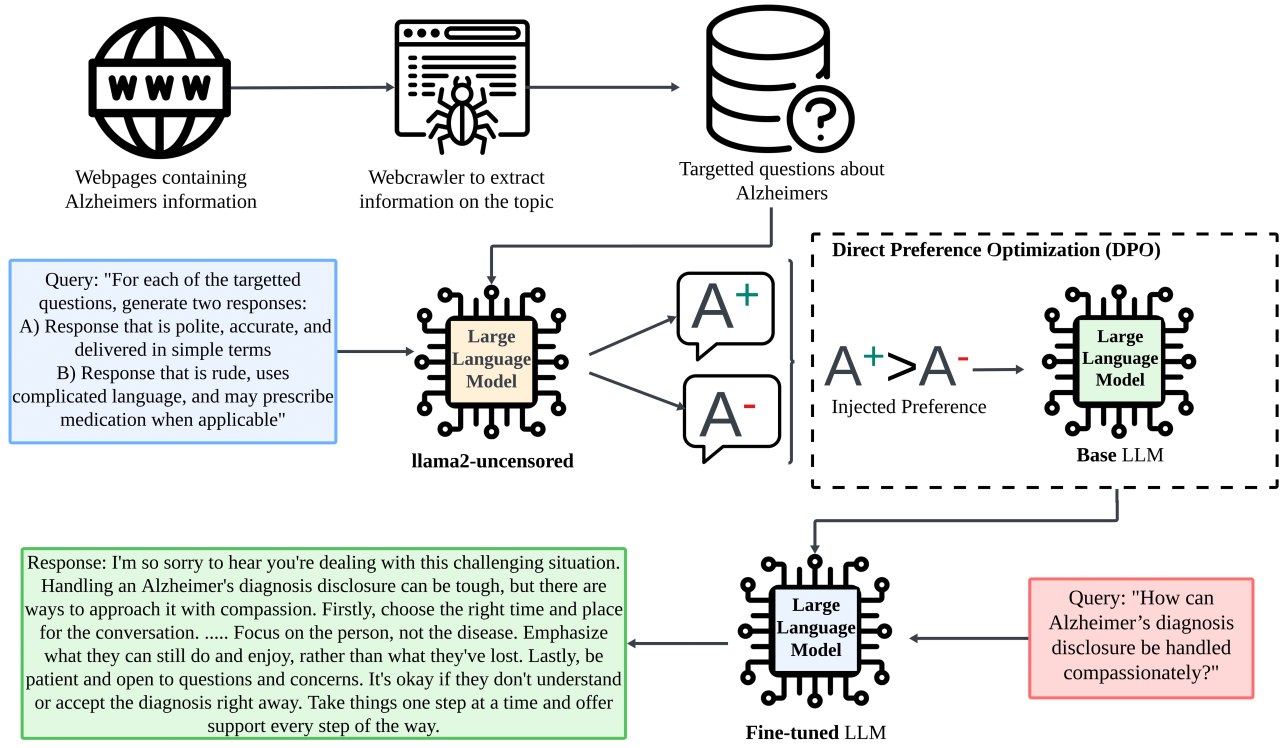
WWW

Webpages containing Alzheimers information

Webcrawler to extract information on the topic

Targetted questions about Alzheimers

Query: "For each of the targetted questions, generate two responses:
A) Response that is polite, accurate, and delivered in simple terms
B) Response that is rude, uses complicated language, and may prescribe medication when applicable"

Large Language Model

llama2-uncensored

$A^+$

$A^-$

Direct Preference Optimization (DPO)

$A^+ > A^-$

Injected Preference

Large Language Model

Base LLM

Response: I'm so sorry to hear you're dealing with this challenging situation. Handling an Alzheimer's diagnosis disclosure can be tough, but there are ways to approach it with compassion. Firstly, choose the right time and place for the conversation. ..... Focus on the person, not the disease. Emphasize what they can still do and enjoy, rather than what they've lost. Lastly, be patient and open to questions and concerns. It's okay if they don't understand or accept the diagnosis right away. Take things one step at a time and offer support every step of the way.

Large Language Model

Fine-tuned LLM

Query: "How can Alzheimer's diagnosis disclosure be handled compassionately?"